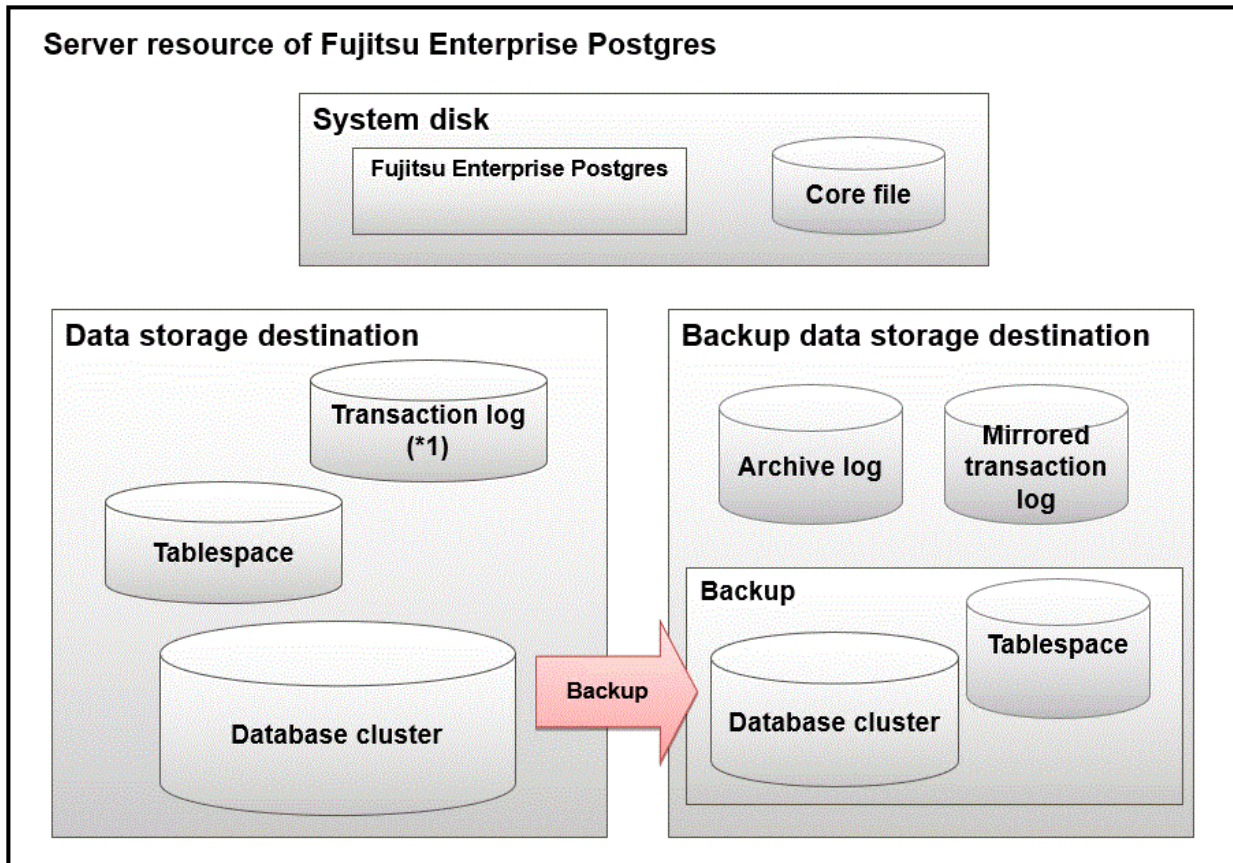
Server resource of Fujitsu Enterprise Postgres

System disk

Fujitsu Enterprise Postgres

Core file

Data storage destination

Transaction log (*1)

Tablespace

Database cluster

Backup

Backup data storage destination

Archive log

Mirrored transaction log

Backup

Tablespace

Database cluster